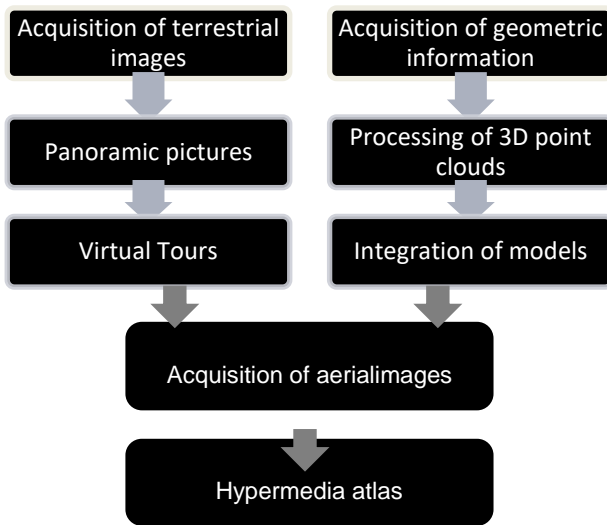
Acquisition of terrestrial images

Panoramic pictures

Virtual Tours

Acquisition of geometric information

Processing of 3D point clouds

Integration of models

Acquisition of aerialimages

Hypermedia atlas